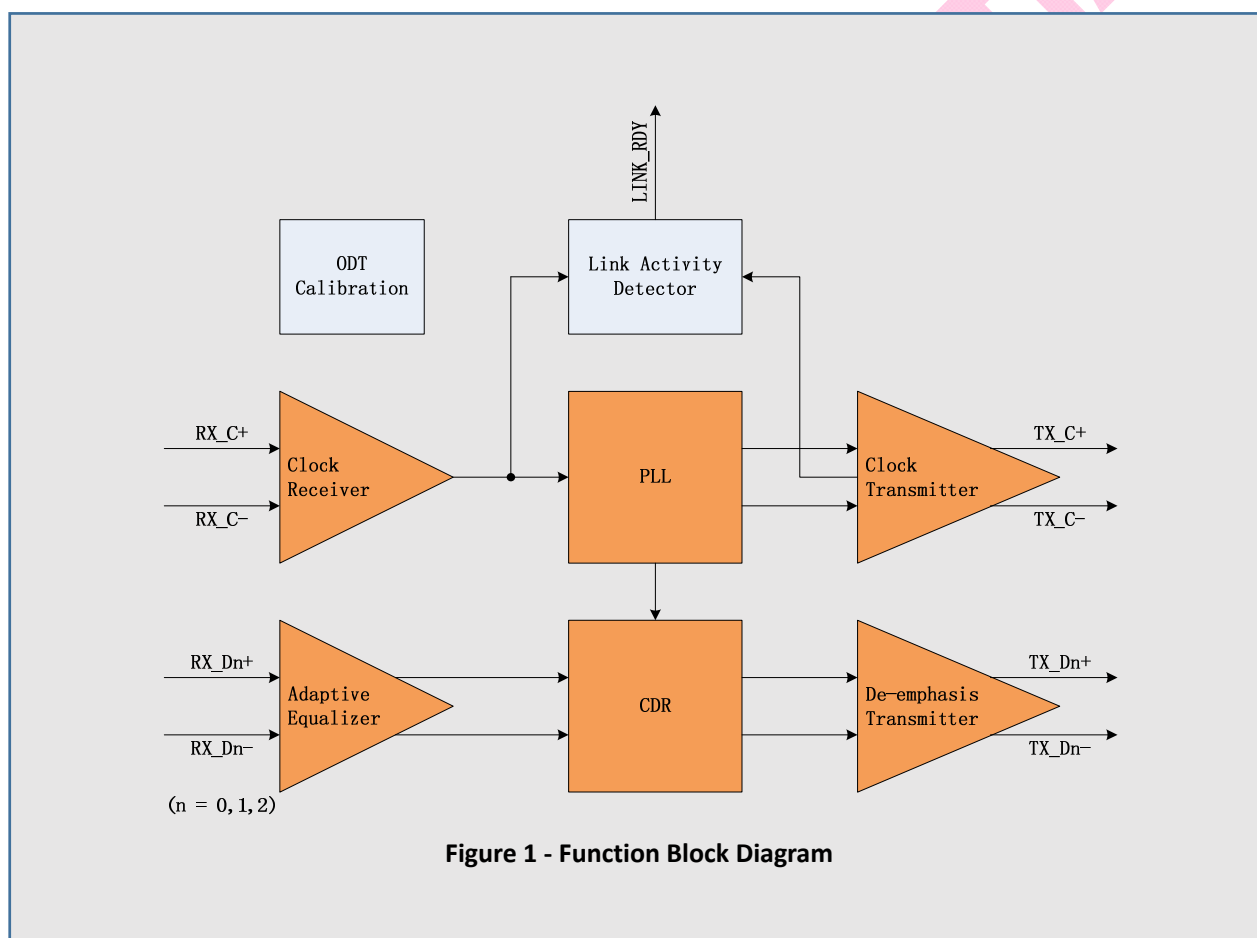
LINK_RDY

ODT Calibration

Link Activity Detector

RX_C+

RX_C−

Clock Receiver

PLL

Clock Transmitter

TX_C+

TX_C−

RX_Dn+

RX_Dn−

Adaptive Equalizer

CDR

De−emphasis Transmitter

TX_Dn+

TX_Dn−

(n = 0,1,2)

Figure 1 - Function Block Diagram